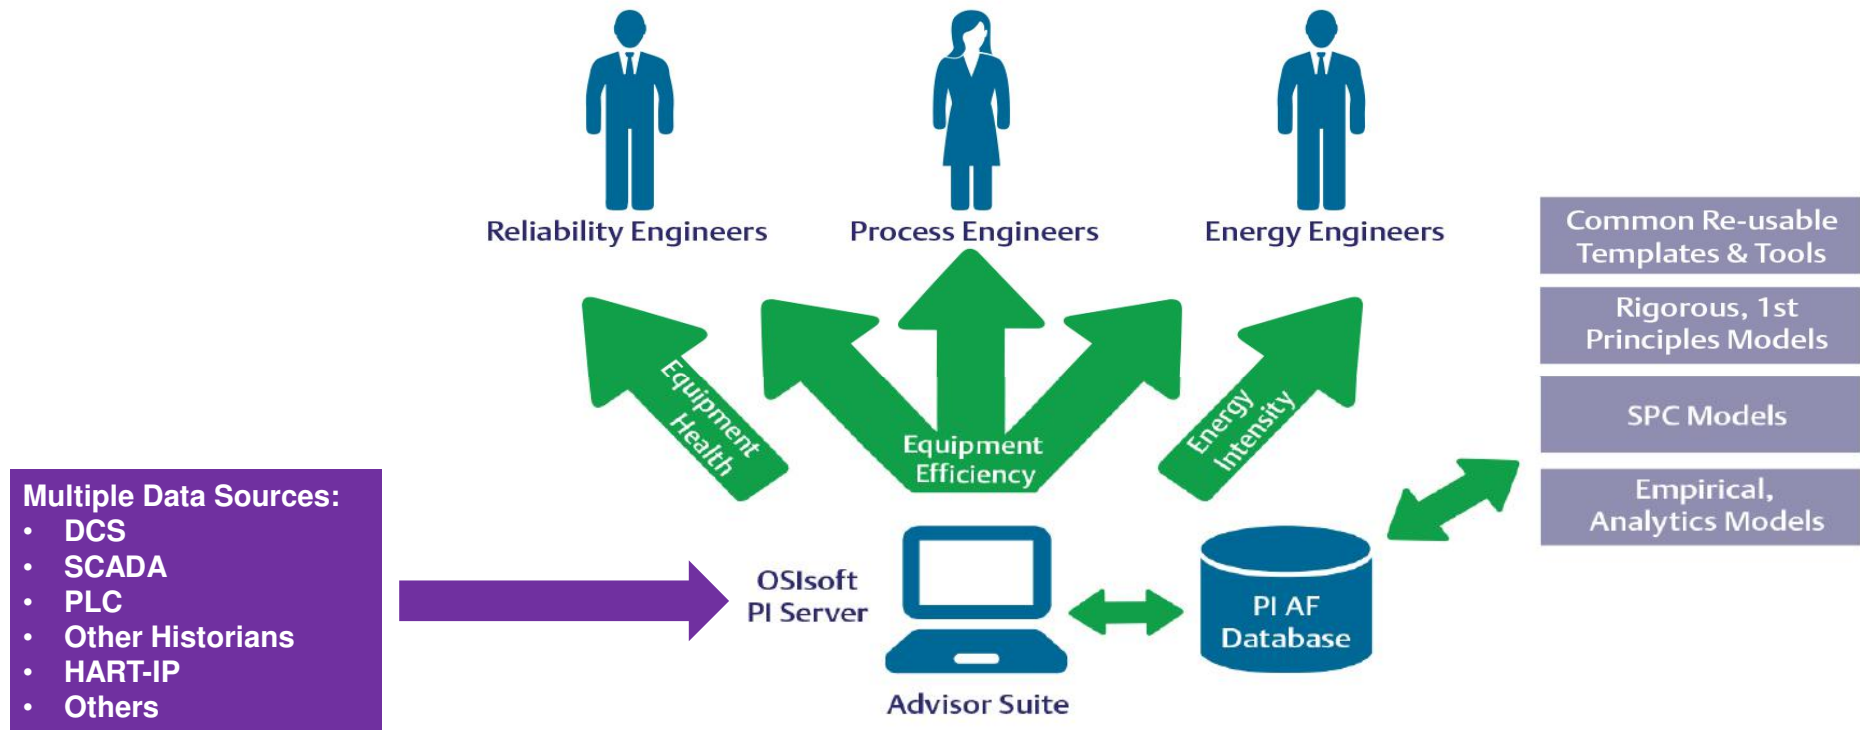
Reliability Engineers

Process Engineers

Energy Engineers

Common Re-usable Templates & Tools

Rigorous, 1st Principles Models

SPC Models

Empirical, Analytics Models

Equipment Health

Equipment Efficiency

Energy Intensity

Multiple Data Sources:
• DCS
• SCADA
• PLC
• Other Historians
• HART-IP
• Others

OSIsoft PI Server

PI AF Database

Advisor Suite